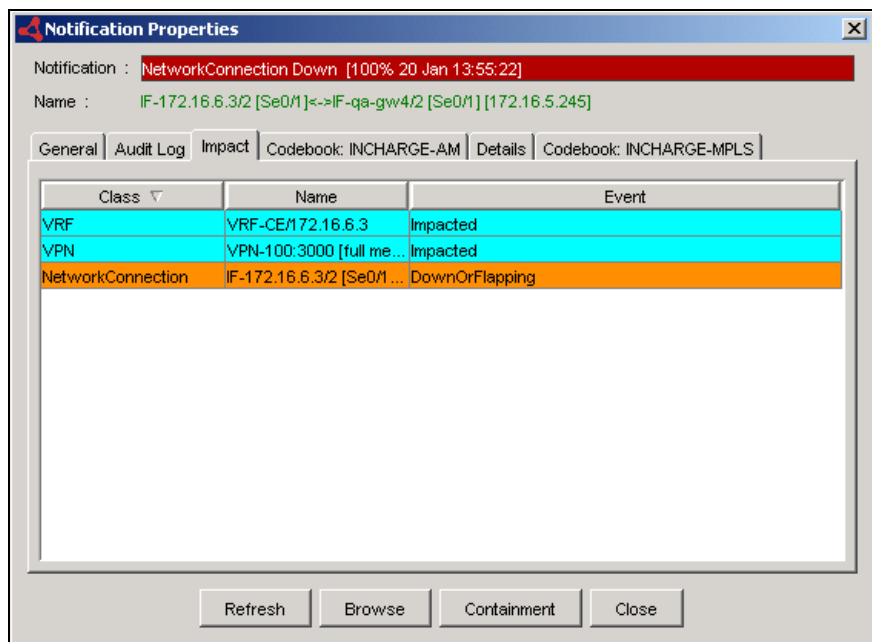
Notification Properties

Notification : NetworkConnection Down [100% 20 Jan 13:55:22]

Name : IF-172.16.6.3/2 [Se0/1]<->IF-qa-gw4/2 [Se0/1] [172.16.5.245]

General | Audit Log | Impact | Codebook: INCHARGE-AM | Details | Codebook: INCHARGE-MPLS

| Class ▽ | Name | Event |
|---|---|---|
| VRF | VRF-CE/172.16.6.3 | Impacted |
| VPN | VPN-100:3000 [full me... | Impacted |
| NetworkConnection | IF-172.16.6.3/2 [Se0/1 ... | DownOrFlapping |

Refresh | Browse | Containment | Close